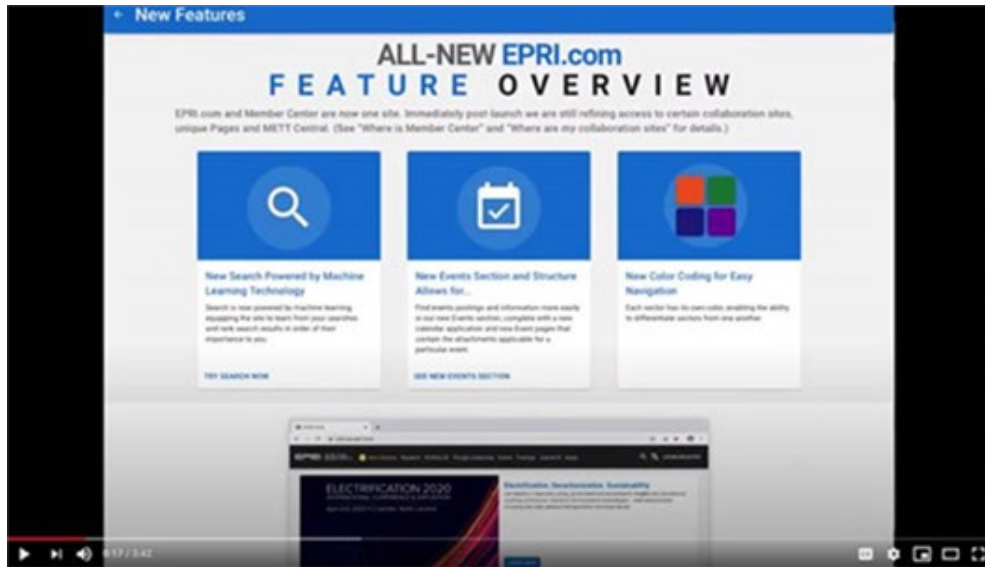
← New Features

ALL-NEW EPRI.com
FEATURE OVERVIEW

EPRI.com and Member Center are now one site. Immediately post-launch we are still refining access to certain collaboration sites, unique Pages and METT Central. (See "Where is Member Center" and "Where are my collaboration sites" for details.)

New Search Powered by Machine Learning Technology

Search is now powered by machine learning equipping the site to learn from your searches and rank search results in order of their importance to you.

TRY SEARCH NOW

New Events Section and Structure Allows for...

Find events postings and information more easily in our new Events section, complete with a new calendar application and new Event pages that contain the attachments applicable for a particular event.

SEE NEW EVENTS SECTION

New Color Coding for Easy Navigation

Each sector has its own color, enabling the ability to differentiate sectors from one another.

ELECTRIFICATION 2020

Electrification. Decarbonization. Sustainability

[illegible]

0:17 / 3:42